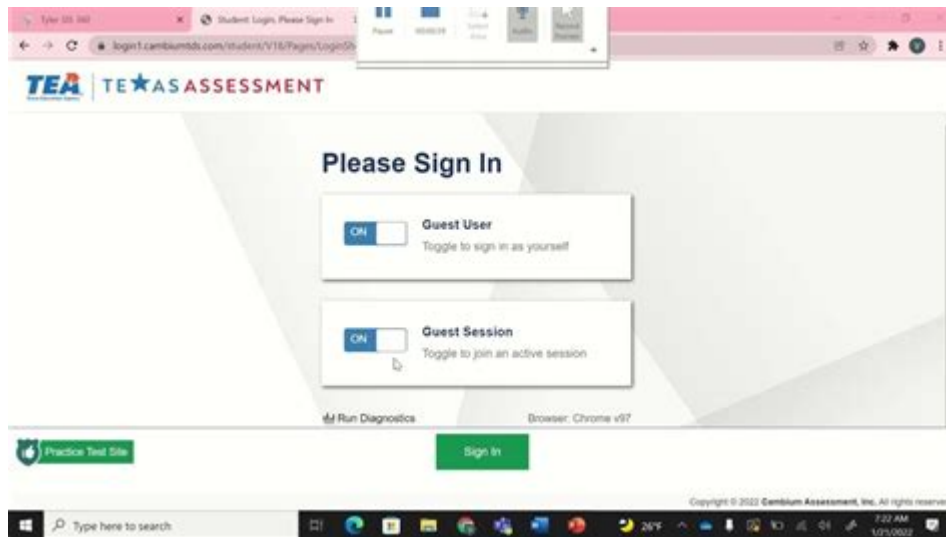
Tyler ISD 360
Student Login, Please Sign In
login1.cambiumtds.com/student/V16/Pages/LoginSh
Pause
Audio

TEA | TEXAS ASSESSMENT

Please Sign In

ON
Guest User
Toggle to sign in as yourself

ON
Guest Session
Toggle to join an active session

Run Diagnostics
Browser: Chrome v97

Practice Test Site

Sign In

Copyright © 2022 Cambium Assessment, Inc. All rights reserved

Type here to search
26°F
7:22 AM
1/21/2022